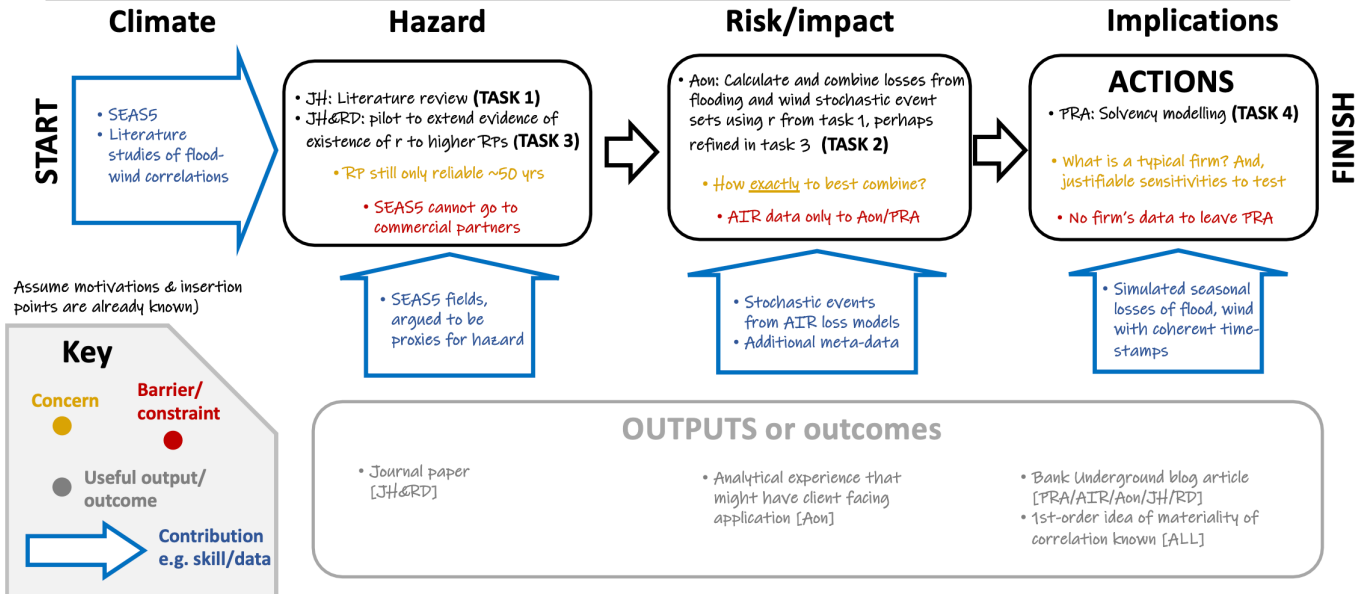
Climate

Hazard

Risk/impact

Implications

START

• SEAS5
• Literature studies of flood-wind correlations

• JH: Literature review **(TASK 1)**
• JH&RD: pilot to extend evidence of existence of r to higher RPs **(TASK 3)**

• RP still only reliable ~50 yrs

• SEAS5 cannot go to commercial partners

• Aon: Calculate and combine losses from flooding and wind stochastic event sets using r from task 1, perhaps refined in task 3 **(TASK 2)**

• How exactly to best combine?

• AIR data only to Aon/PRA

ACTIONS

• PRA: Solvency modelling **(TASK 4)**

• What is a typical firm? And, justifiable sensitivities to test

• No firm's data to leave PRA

FINISH

Assume motivations & insertion points are already known)

• SEAS5 fields, argued to be proxies for hazard

• Stochastic events from AIR loss models
• Additional meta-data

• Simulated seasonal losses of flood, wind with coherent time-stamps

Key

Concern

Barrier/ constraint

Useful output/ outcome

Contribution e.g. skill/data

OUTPUTS or outcomes

• Journal paper [JH&RD]

• Analytical experience that might have client facing application [Aon]

• Bank Underground blog article [PRA/AIR/Aon/JH/RD]
• 1st-order idea of materiality of correlation known [ALL]